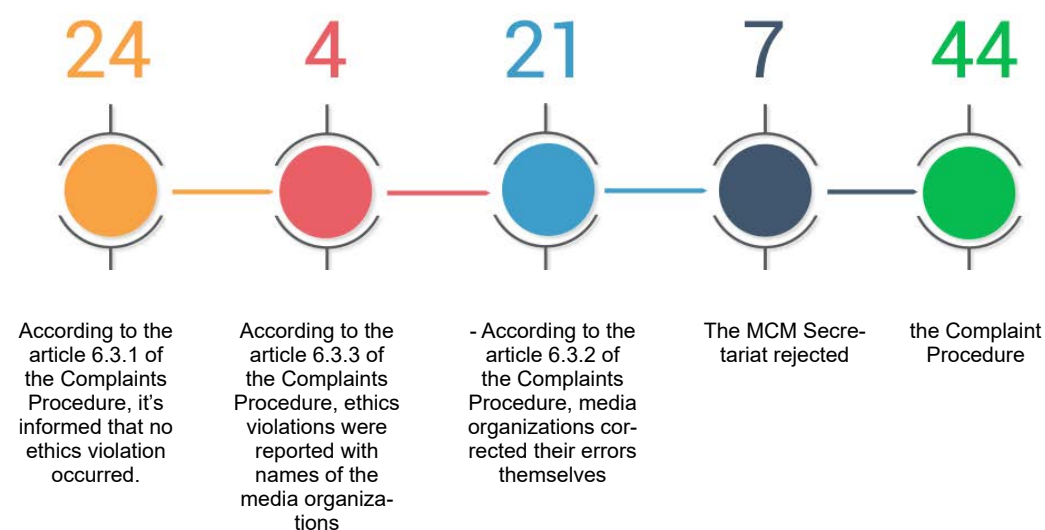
24

4

21

7

44

According to the article 6.3.1 of the Complaints Procedure, it's informed that no ethics violation occurred.

According to the article 6.3.3 of the Complaints Procedure, ethics violations were reported with names of the media organizations

- According to the article 6.3.2 of the Complaints Procedure, media organizations corrected their errors themselves

The MCM Secretariat rejected

the Complaint Procedure